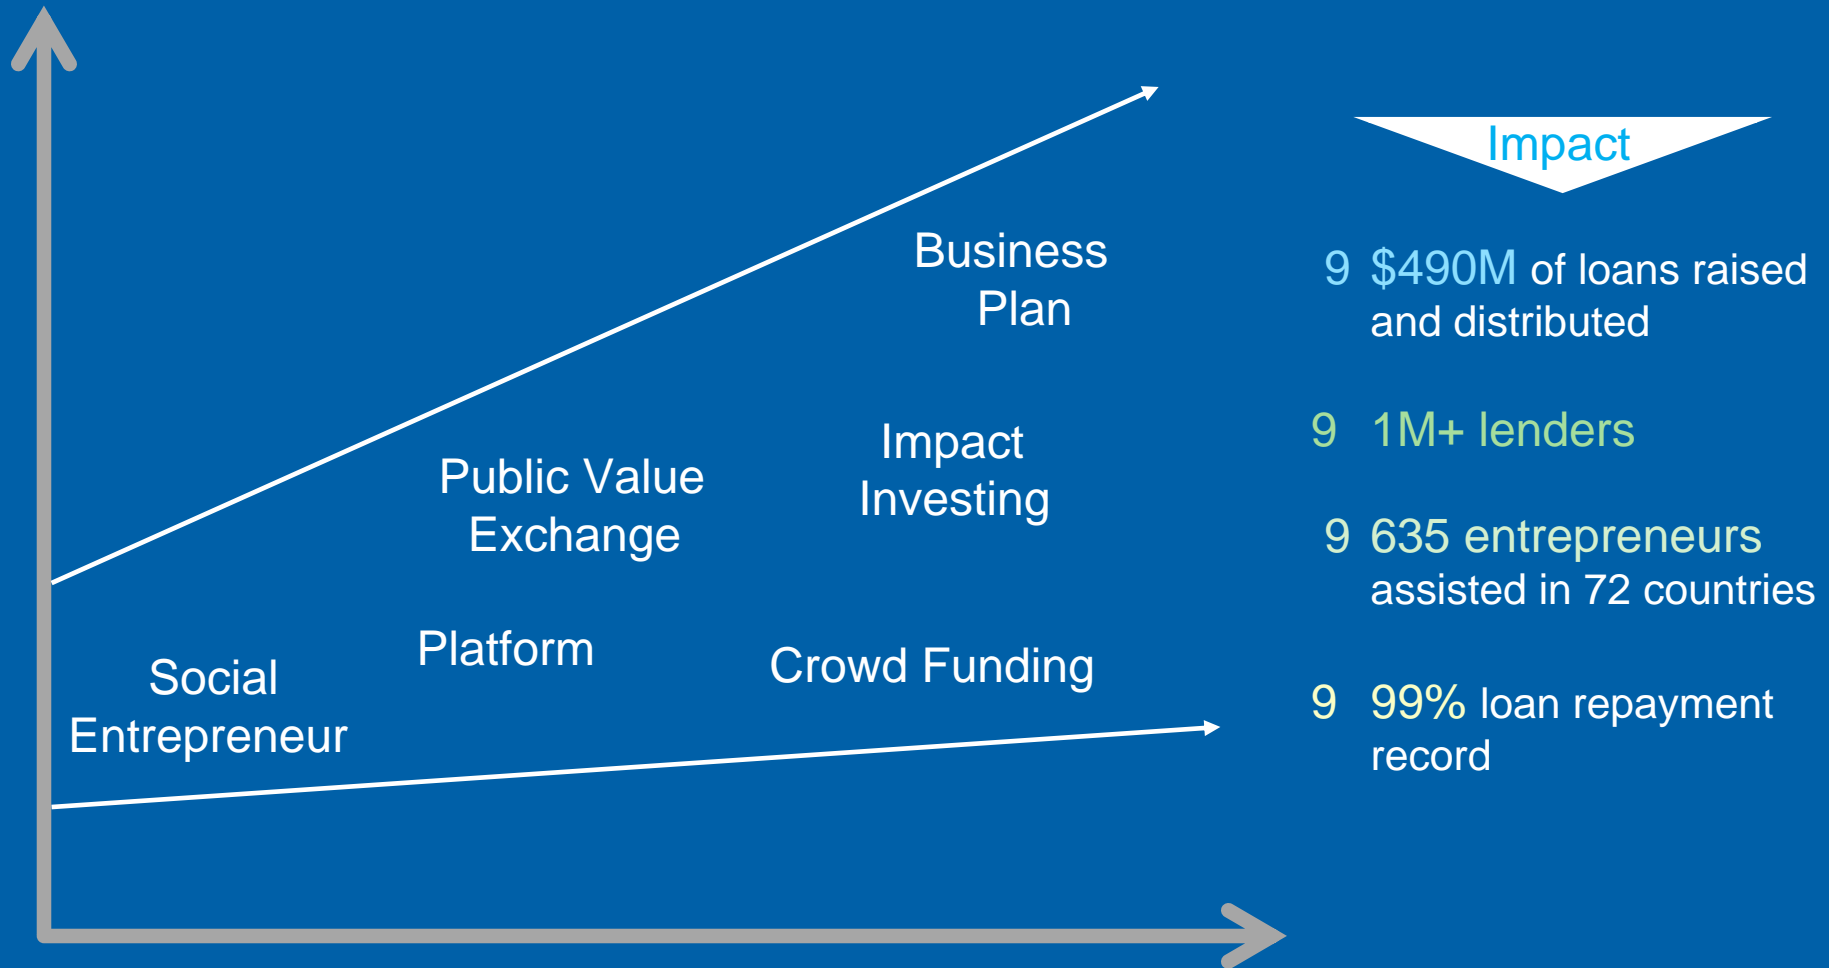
Business Plan

Public Value Exchange

Impact Investing

Social Entrepreneur

Platform

Crowd Funding

Impact

9 $490M of loans raised and distributed

9 1M+ lenders

9 635 entrepreneurs assisted in 72 countries

9 99% loan repayment record